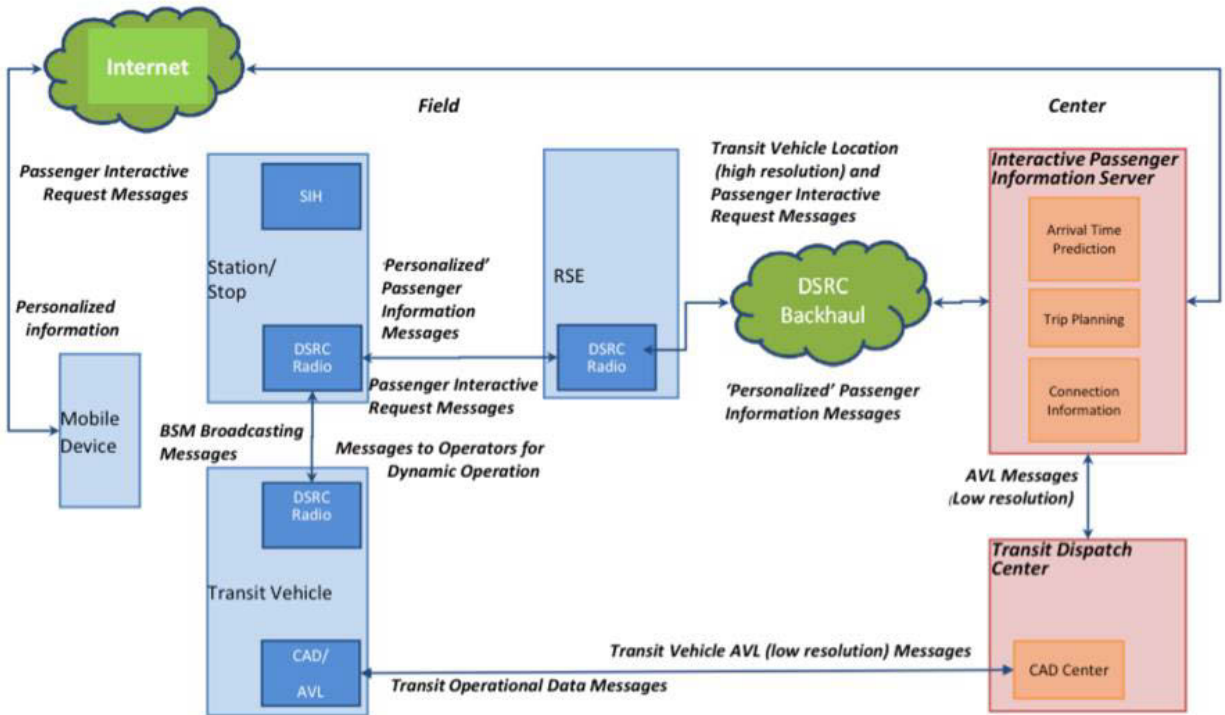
Internet

Field

Center

Passenger Interactive Request Messages

SIH

Station/ Stop

'Personalized' Passenger Information Messages

RSE

Transit Vehicle Location (high resolution) and Passenger Interactive Request Messages

Interactive Passenger Information Server

Arrival Time Prediction

Trip Planning

Connection Information

DSRC Backhaul

Personalized information

DSRC Radio

DSRC Radio

Passenger Interactive Request Messages

'Personalized' Passenger Information Messages

Mobile Device

BSM Broadcasting Messages

Messages to Operators for Dynamic Operation

DSRC Radio

AVL Messages (Low resolution)

Transit Dispatch Center

Transit Vehicle

CAD/ AVL

Transit Vehicle AVL (low resolution) Messages

CAD Center

Transit Operational Data Messages